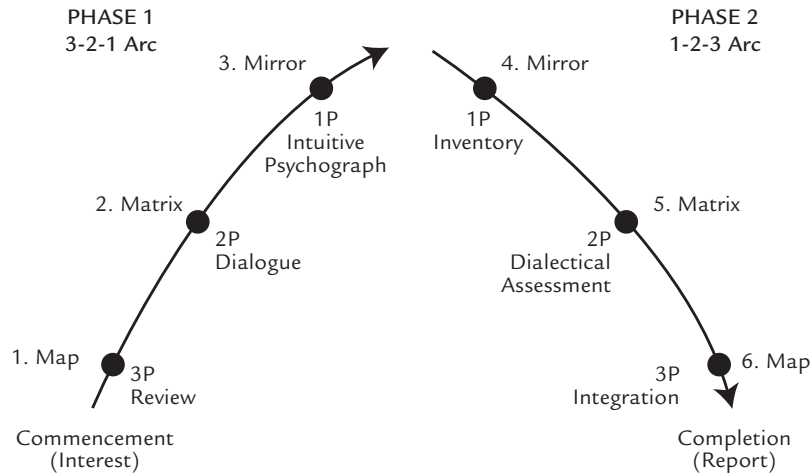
PHASE 1
3-2-1 Arc

PHASE 2
1-2-3 Arc

3. Mirror
1P
Intuitive
Psychograph

2. Matrix
2P
Dialogue

1. Map
3P
Review

Commencement
(Interest)

4. Mirror
1P
Inventory

5. Matrix
2P
Dialectical
Assessment

6. Map
3P
Integration

Completion
(Report)